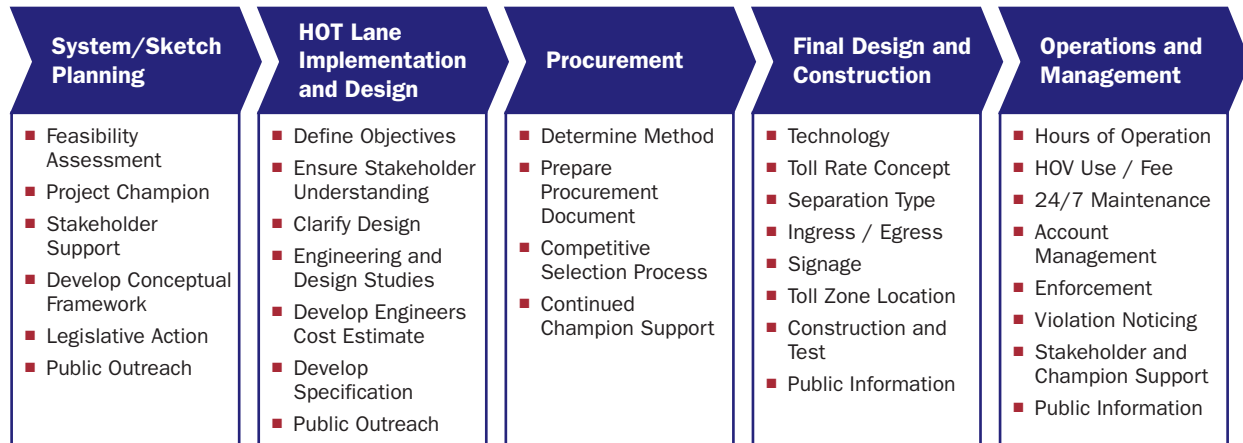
System/Sketch Planning

- Feasibility Assessment
- Project Champion
- Stakeholder Support
- Develop Conceptual Framework
- Legislative Action
- Public Outreach

HOT Lane Implementation and Design

- Define Objectives
- Ensure Stakeholder Understanding
- Clarify Design
- Engineering and Design Studies
- Develop Engineers Cost Estimate
- Develop Specification
- Public Outreach

Procurement

- Determine Method
- Prepare Procurement Document
- Competitive Selection Process
- Continued Champion Support

Final Design and Construction

- Technology
- Toll Rate Concept
- Separation Type
- Ingress / Egress
- Signage
- Toll Zone Location
- Construction and Test
- Public Information

Operations and Management

- Hours of Operation
- HOV Use / Fee
- 24/7 Maintenance
- Account Management
- Enforcement
- Violation Noticing
- Stakeholder and Champion Support
- Public Information